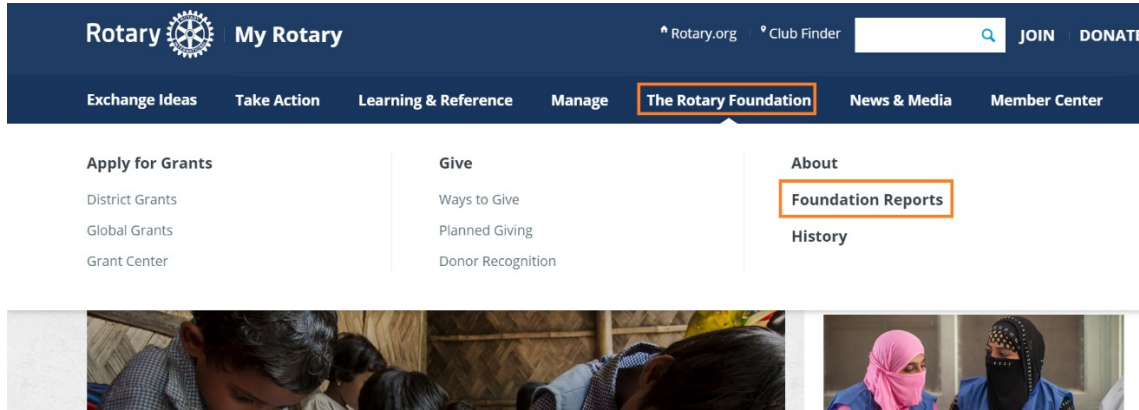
Rotary | My Rotary

Rotary.org | Club Finder | JOIN | DONATE

Exchange Ideas | Take Action | Learning & Reference | Manage | The Rotary Foundation | News & Media | Member Center

Apply for Grants
District Grants
Global Grants
Grant Center

Give
Ways to Give
Planned Giving
Donor Recognition

About
Foundation Reports
History